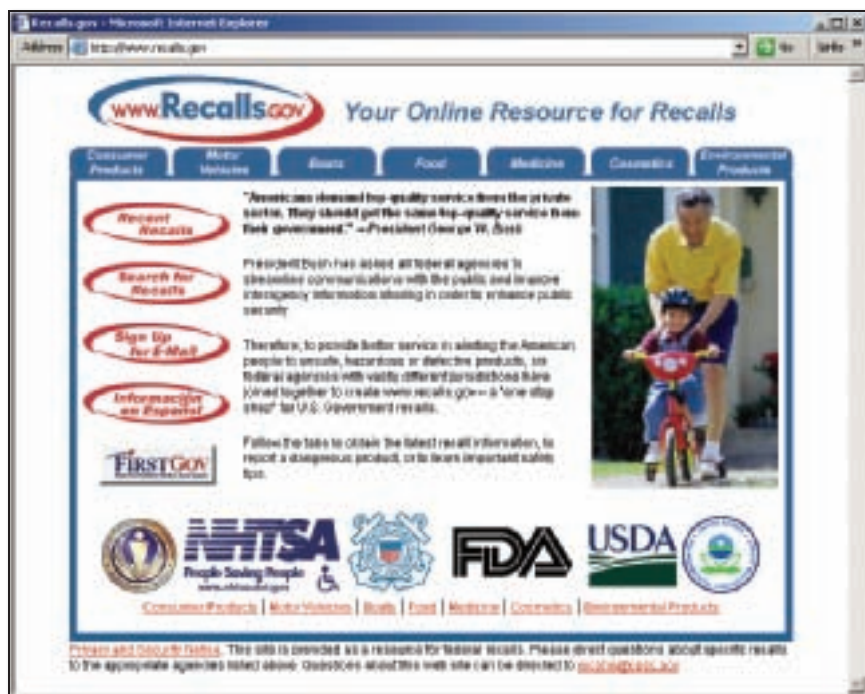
Recalls.gov - Microsoft Internet Explorer

Address http://www.recalls.gov

Go Links

www.Recalls.gov Your Online Resource for Recalls

Consumer Products | Motor Vehicles | Boats | Food | Medicine | Cosmetics | Environmental Products

Recent Recalls

Search for Recalls

Sign Up for E-Mail

Información en Español

FIRSTGOV

"Americans demand top-quality service from the private sector. They should get the same top-quality service from their government." —President George W. Bush

President Bush has asked all federal agencies to streamline communications with the public and improve interagency information sharing in order to enhance public security.

Therefore, to provide better service in alerting the American people to unsafe, hazardous or defective products, six federal agencies with vastly different jurisdictions have joined together to create www.recalls.gov— a "one stop shop" for U.S. Government recalls.

Follow the tabs to obtain the latest recall information, to report a dangerous product, or to learn important safety tips.

NHTSA People Saving People www.nhtsa.dot.gov

FDA

USDA

Consumer Products | Motor Vehicles | Boats | Food | Medicine | Cosmetics | Environmental Products

Privacy and Security Notice. This site is provided as a resource for federal recalls. Please direct questions about specific recalls to the appropriate agencies listed above. Questions about this web site can be directed to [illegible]